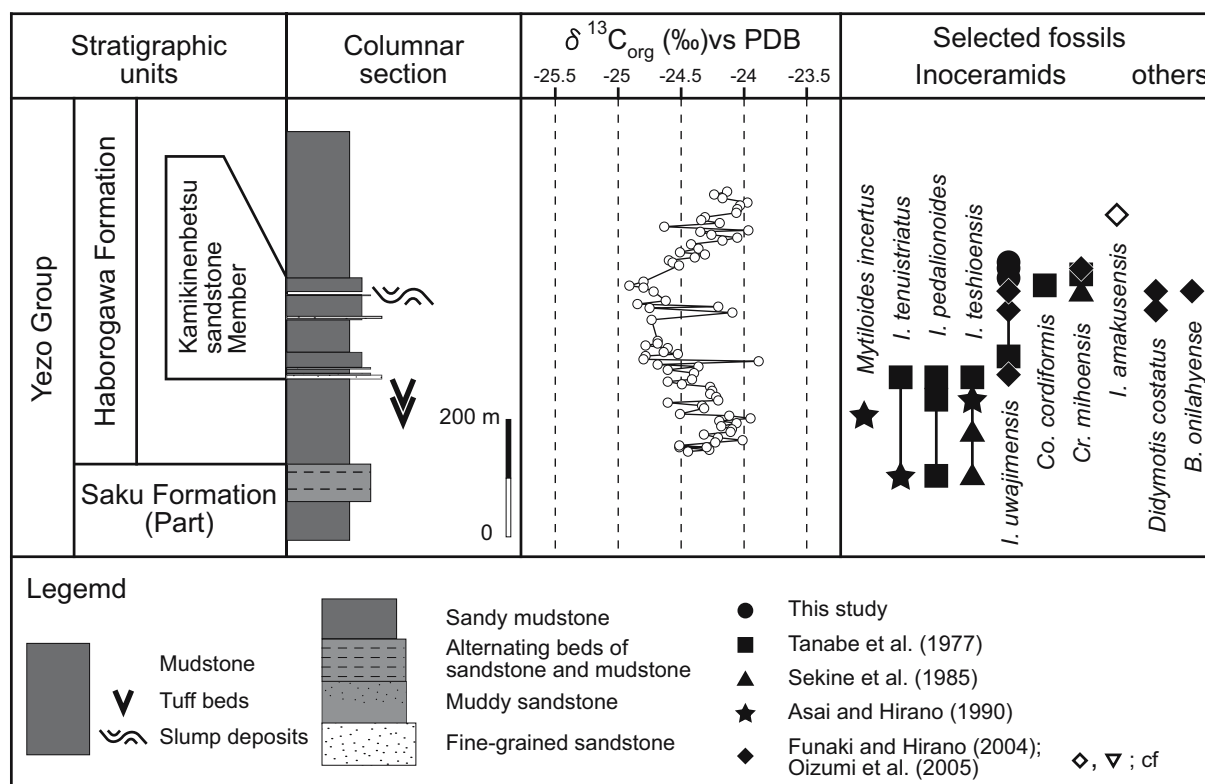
| Stratigraphic units | Columnar section | $\delta^{13}C_{org}$ (‰)vs PDB | Selected fossils Inoceramids others |
|---|---|---|---|

-25.5 -25 -24.5 -24 -23.5

Yezo Group
Haborogawa Formation
Kamikinenbetsu sandstone Member
Saku Formation (Part)

200 m
0

Mytiloides incertus
I. tenuistriatus
I. pedalionoides
I. teshioensis
I. uwajimensis
Co. cordiformis
Cr. mihoensis
I. amakusensis
Didymotis costatus
B. onilahyense

Legemd

Mudstone
Tuff beds
Slump deposits

Sandy mudstone
Alternating beds of sandstone and mudstone
Muddy sandstone
Fine-grained sandstone

This study
Tanabe et al. (1977)
Sekine et al. (1985)
Asai and Hirano (1990)
Funaki and Hirano (2004); Oizumi et al. (2005)

◇, ▽ ; cf